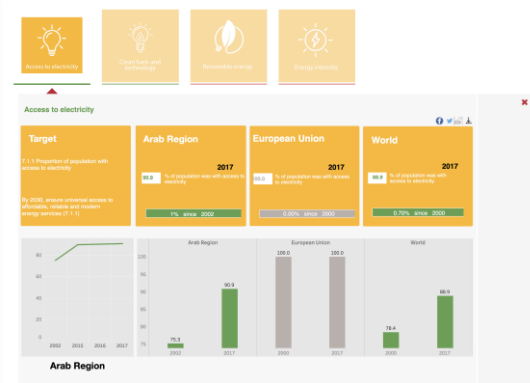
Access to electricity

Clean fuels and technology

Renewable energy

Energy intensity

Access to electricity

Target

7.1.1 Proportion of population with access to electricity

By 2030, ensure universal access to affordable, reliable and modern energy services [7.1.1]

Arab Region

2017

90.9 % of population with access to electricity

1% since 2002

European Union

2017

100.0 % of population with access to electricity

0.00% since 2000

World

2017

88.9 % of population with access to electricity

0.70% since 2000

80

60

40

20

0

2002 2013 2016 2017

Arab Region

European Union

World

120

100

95

90

85

80

75

75.3

90.9

100.0

100.0

78.4

88.9

2002 2017 2000 2017 2000 2017

Arab Region